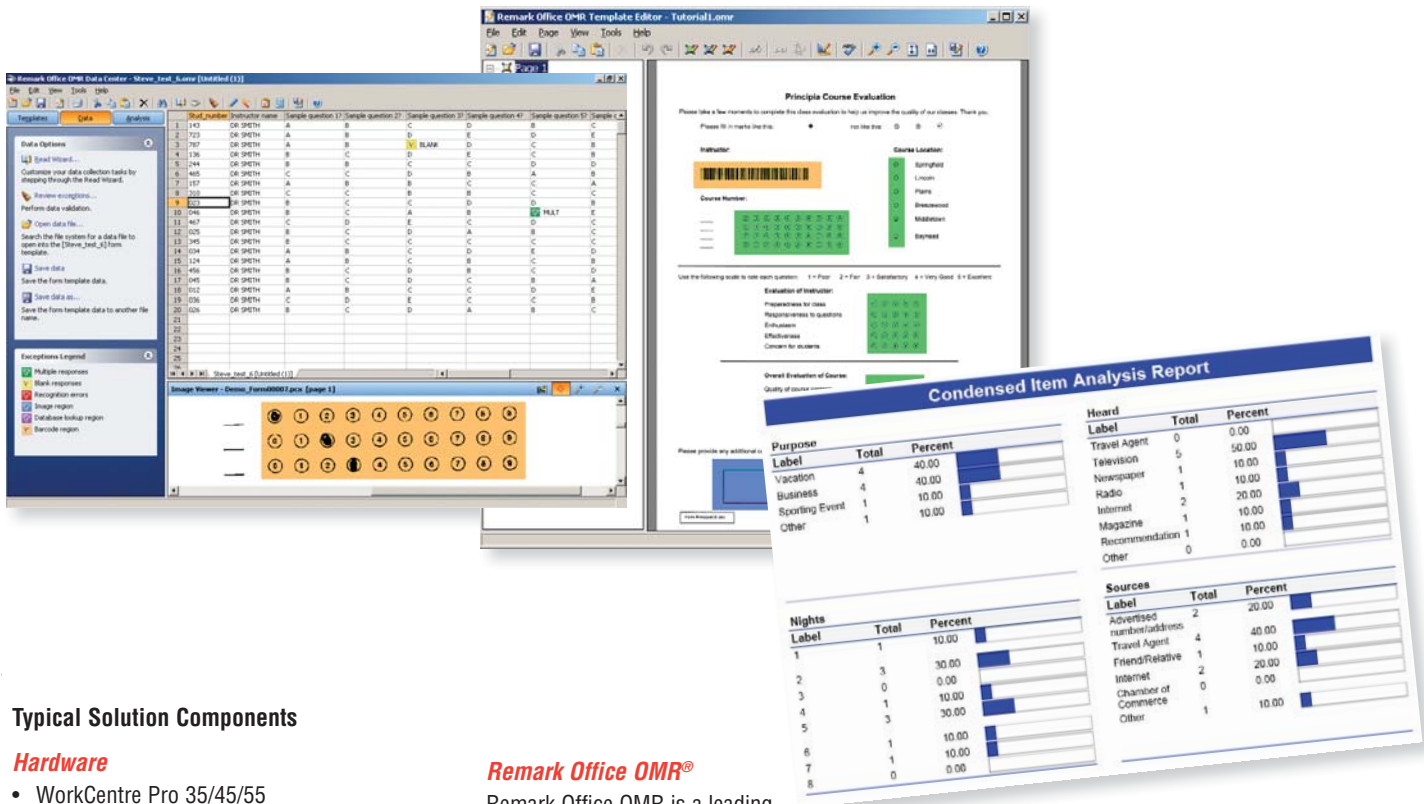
Remark Office OMR Data Center - Steve_test_6.omr [Untitled (1)]

File Edit View Tools Help

Templates Data Analysis

Data Options

Read Wizard...

Customize your data collection tasks by stepping through the Read Wizard.

Review exceptions...

Perform data validation.

Open data file...

Search the file system for a data file to open into the [Steve_test_6] form template.

Save data

Save the form template data.

Save data as...

Save the form template data to another file name.

Exceptions Legend

Multiple responses

Blank responses

Recognition errors

Image region

Database lookup region

Barcode region

| | Stud_number | Instructor name | Sample question 1? | Sample question 2? | Sample question 3? | Sample question 4? | Sample question 5? | Sample q |
|---|---|---|---|---|---|---|---|---|
| 1 | 143 | DR SMITH | A | B | C | D | B | C |
| 2 | 723 | DR SMITH | A | B | D | E | D | E |
| 3 | 787 | DR SMITH | A | B | BLANK | D | C | B |
| 4 | 136 | DR SMITH | B | C | D | E | C | B |
| 5 | 244 | DR SMITH | B | B | C | C | D | D |
| 6 | 465 | DR SMITH | C | C | D | B | A | B |
| 7 | 157 | DR SMITH | A | B | B | C | C | A |
| 8 | 310 | DR SMITH | C | C | B | B | C | C |
| 9 | 023 | DR SMITH | B | C | C | D | D | B |
| 10 | 046 | DR SMITH | B | C | A | B | MULT | E |
| 11 | 467 | DR SMITH | C | D | E | C | D | C |
| 12 | 025 | DR SMITH | B | C | D | A | B | C |
| 13 | 345 | DR SMITH | B | C | C | B | C | C |
| 14 | 034 | DR SMITH | B | C | C | D | E | D |
| 15 | 124 | DR SMITH | A | B | C | B | C | B |
| 16 | 456 | DR SMITH | B | C | D | B | C | D |
| 17 | 045 | DR SMITH | B | C | D | C | B | A |
| 18 | 012 | DR SMITH | A | B | C | C | D | E |
| 19 | 036 | DR SMITH | C | D | E | C | C | C |
| 20 | 026 | DR SMITH | B | C | D | A | B | C |

Steve_test_6 [Untitled (1)]

Image Viewer - Demo_Form00007.pcx [page 1]

Remark Office OMR Template Editor - Tutorial1.omr

File Edit Page View Tools Help

Page 1

Principia Course Evaluation

Please take a few moments to complete this class evaluation to help us improve the quality of our classes. Thank you.

Please fill in marks like this: not like this:

Instructor:

Course Location:

Springfield

Lincoln

Plains

Breezewood

Middletown

Bayness

Course Number:

Use the following scale to rate each question: 1 = Poor 2 = Fair 3 = Satisfactory 4 = Very Good 5 = Excellent

Evaluation of Instructor:

Preparedness for class

Responsiveness to questions

Enthusiasm

Effectiveness

Concern for students

Overall Evaluation of Course:

Quality of course

Please provide any additional c

Condensed Item Analysis Report

Purpose

| Label | Total | Percent |
|---|---|---|
| Vacation | 4 | 40.00 |
| Business | 4 | 40.00 |
| Sporting Event | 1 | 10.00 |
| Other | 1 | 10.00 |

Heard

| Label | Total | Percent |
|---|---|---|
| Travel Agent | 0 | 0.00 |
| Television | 5 | 50.00 |
| Newspaper | 1 | 10.00 |
| Radio | 1 | 10.00 |
| Internet | 2 | 20.00 |
| Magazine | 1 | 10.00 |
| Recommendation | 1 | 10.00 |
| Other | 0 | 0.00 |

Nights

| Label | Total | Percent |
|---|---|---|
| 1 | 1 | 10.00 |
| 2 | 3 | 30.00 |
| 3 | 0 | 0.00 |
| 4 | 1 | 10.00 |
| 5 | 3 | 30.00 |
| 6 | 1 | 10.00 |
| 7 | 1 | 10.00 |
| 8 | 0 | 0.00 |

Sources

| Label | Total | Percent |
|---|---|---|
| Advertised number/address | 2 | 20.00 |
| Travel Agent | 4 | 40.00 |
| Friend/Relative | 1 | 10.00 |
| Internet | 2 | 20.00 |
| Chamber of Commerce | 0 | 0.00 |
| Other | 1 | 10.00 |

Typical Solution Components

Hardware

• WorkCentre Pro 35/45/55

Remark Office OMR®

Remark Office OMR is a leading